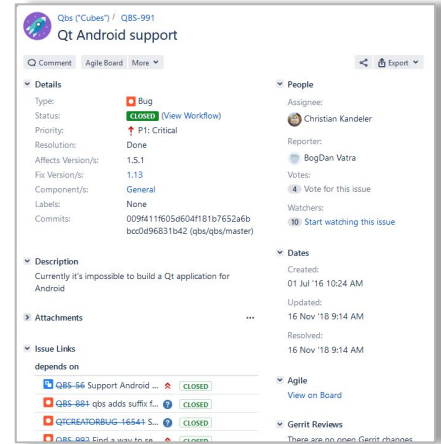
Qbs ("Cubes") / QBS-991

Qt Android support

Comment Agile Board More

Export

Details

| Type: | Bug |
|---|---|
| Status: | CLOSED (View Workflow) |
| Priority: | P1: Critical |
| Resolution: | Done |
| Affects Version/s: | 1.5.1 |
| Fix Version/s: | 1.13 |
| Component/s: | General |
| Labels: | None |
| Commits: | 009f411f605d604f181b7652a6b bcc0d96831b42 (qbs/qbs/master) |

Description

Currently it's impossible to build a Qt application for Android

Attachments

...

Issue Links

depends on

QBS-56 Support Android ... CLOSED

QBS-881 qbs adds suffix f... CLOSED

QTCREATORBUG-16541 S... CLOSED

QBS-992 Find a way to se... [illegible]

People

Assignee:

Christian Kandeler

Reporter:

BogDan Vatra

Votes:

4 Vote for this issue

Watchers:

10 Start watching this issue

Dates

Created:

01 Jul '16 10:24 AM

Updated:

16 Nov '18 9:14 AM

Resolved:

16 Nov '18 9:14 AM

Agile

View on Board

Gerrit Reviews

There are no open Gerrit changes